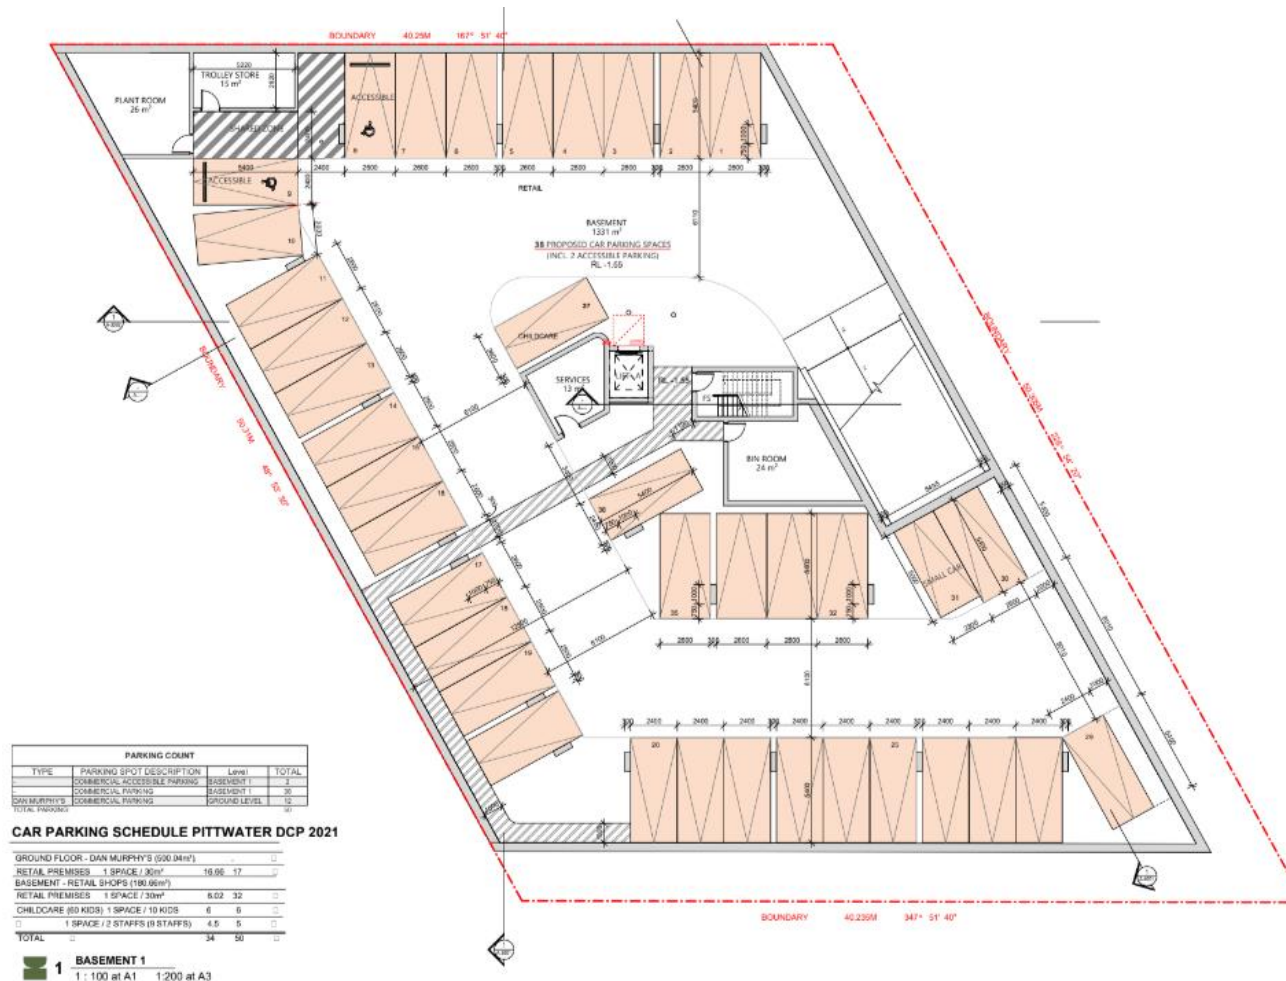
BOUNDARY 40.25M 167° 51' 40"

TROLLEY STORE 15 m²

PLANT ROOM 26 m²

SHARED ZONE

ACCESSIBLE

ACCESSIBLE

RETAIL

BASEMENT 1331 m²
38 PROPOSED CAR PARKING SPACES (INCL. 2 ACCESSIBLE PARKING)
RL -1.65

CHILDCARE

SERVICES 12 m²

RL -1.65

BIN ROOM 24 m²

SMALL CAR

BOUNDARY

BOUNDARY

BOUNDARY 40.235M 347° 51' 40"

| PARKING COUNT | | | |
|---|---|---|---|
| TYPE | PARKING SPOT DESCRIPTION | Level | TOTAL |
| - | COMMERCIAL ACCESSIBLE PARKING | BASEMENT 1 | 2 |
| - | COMMERCIAL PARKING | BASEMENT 1 | 36 |
| DAN MURPHY'S | COMMERCIAL PARKING | GROUND LEVEL | 12 |
| TOTAL PARKING | | | 50 |

CAR PARKING SCHEDULE PITTWATER DCP 2021

| GROUND FLOOR - DAN MURPHY'S (500.04m²) | | | | |
|---|---|---|---|---|
| RETAIL PREMISES | 1 SPACE / 30m² | 16.66 | 17 | |
| BASEMENT - RETAIL SHOPS (180.66m²) | | | | |
| RETAIL PREMISES | 1 SPACE / 30m² | 6.02 | 32 | |
| CHILDCARE (60 KIDS) | 1 SPACE / 10 KIDS | 6 | 6 | |
| | 1 SPACE / 2 STAFFS (9 STAFFS) | 4.5 | 5 | |
| TOTAL | | 34 | 50 | |

1 BASEMENT 1
1 : 100 at A1 1:200 at A3